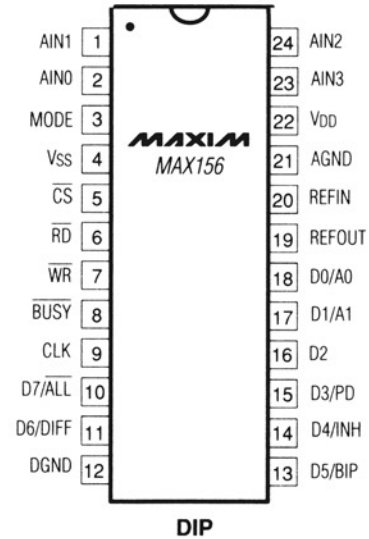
AIN1 1
AIN0 2
MODE 3
VSS 4
$\overline{CS}$ 5
$\overline{RD}$ 6
$\overline{WR}$ 7
$\overline{BUSY}$ 8
CLK 9
D7/$\overline{ALL}$ 10
D6/DIFF 11
DGND 12

MAXIM
MAX156

24 AIN2
23 AIN3
22 VDD
21 AGND
20 REFIN
19 REFOUT
18 D0/A0
17 D1/A1
16 D2
15 D3/PD
14 D4/INH
13 D5/BIP

DIP